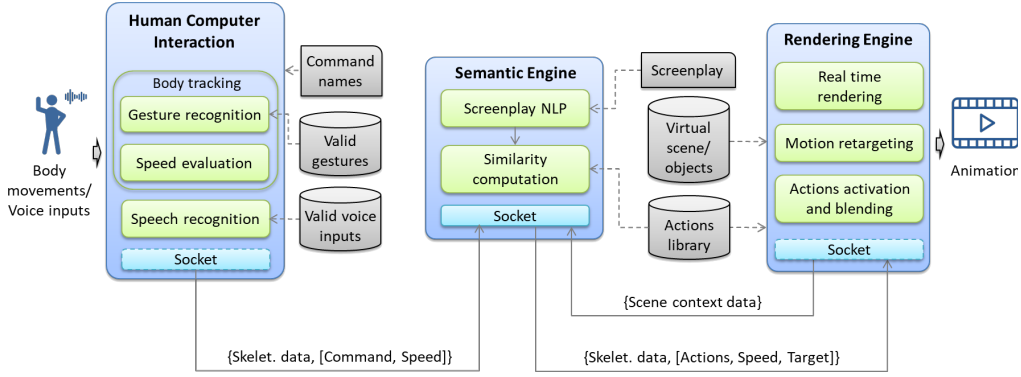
Human Computer Interaction

Body tracking

Gesture recognition

Speed evaluation

Speech recognition

Socket

Command names

Valid gestures

Valid voice inputs

Body movements/ Voice inputs

Semantic Engine

Screenplay NLP

Similarity computation

Socket

Screenplay

Virtual scene/ objects

Actions library

Rendering Engine

Real time rendering

Motion retargeting

Actions activation and blending

Socket

Animation

{Scene context data}

{Skelet. data, [Command, Speed]}

{Skelet. data, [Actions, Speed, Target]}